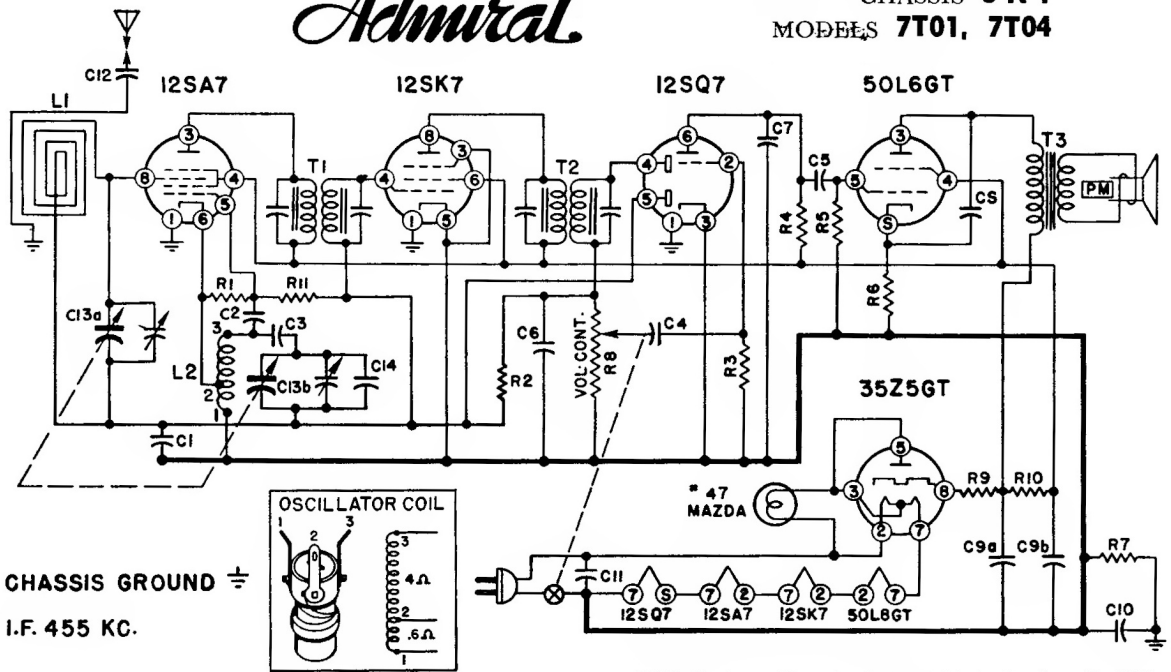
Admiral.

CHASSIS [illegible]
MODELS 7T01, 7T04

C12
L1
12SA7
12SK7
12SQ7
50L6GT
T1
T2
T3
C7
C5
CS
PM
R4
R5
R6
R1
R11
C2
C3
C13a
L2
C13b
C14
C6
R2
VOL. CONT. R8
C4
R3
C1
35Z5GT
R9
R10
# 47 MAZDA
C9a
C9b
R7
C11
C10
12SQ7
12SA7
12SK7
50L6GT

OSCILLATOR COIL
1 2 3
3
4Ω
2
.6Ω
1

CHASSIS GROUND ⏚
I.F. 455 KC.